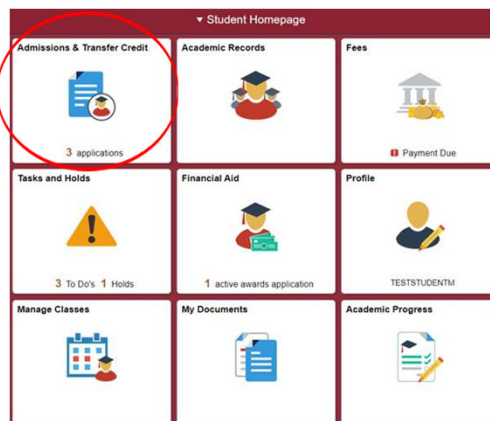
▾ Student Homepage

Admissions & Transfer Credit

3 applications

Academic Records

Fees

Payment Due

Tasks and Holds

3 To Do's 1 Holds

Financial Aid

1 active awards application

Profile

TESTSTUDENTM

Manage Classes

My Documents

Academic Progress